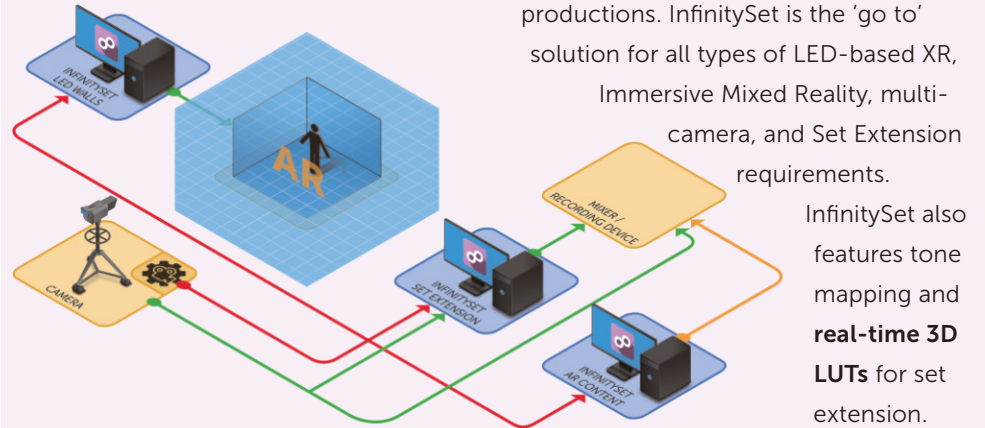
INFINITYSET LED WALLS

AR

MIXER / RECORDING DEVICE

CAMERA

INFINITYSET SET EXTENSION

INFINITYSET AR CONTENT

productions. InfinitySet is the 'go to' solution for all types of LED-based XR, Immersive Mixed Reality, multi-camera, and Set Extension requirements.

InfinitySet also features tone mapping and **real-time 3D LUTs** for set extension.